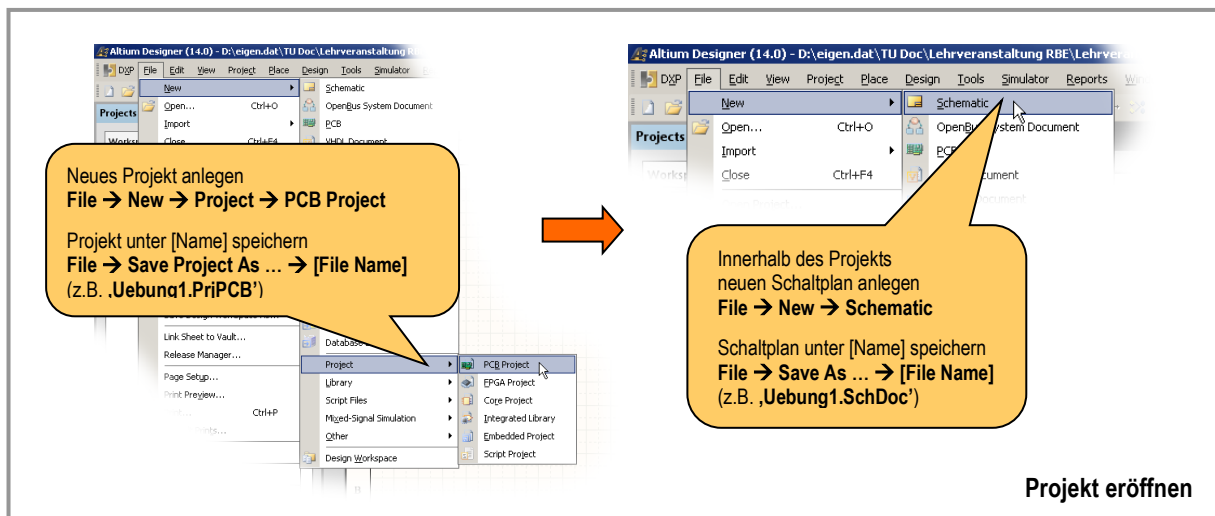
Altium Designer (14.0) - D:\eigen.dat\TU Doc\Lehrveranstaltung RBE

DXP File Edit View Project Place Design Tools Simulator

New

Open... Ctrl+O

Import

Close Ctrl+F4

Projects

Schematic

OpenBus System Document

PCB

VHDL Document

Neues Projekt anlegen
File → New → Project → PCB Project

Projekt unter [Name] speichern
File → Save Project As … → [File Name]
(z.B. 'Uebung1.PriPCB')

Link Sheet to Vault...

Release Manager...

Page Setup...

Print Preview...

Ctrl+P

Database

Project

Library

Script Files

Mixed-Signal Simulation

Other

Design Workspace

PCB Project

FPGA Project

Core Project

Integrated Library

Embedded Project

Script Project

Altium Designer (14.0) - D:\eigen.dat\TU Doc\Lehrveranstaltung RBE\Lehrve

DXP File Edit View Project Place Design Tools Simulator Reports

New

Open... Ctrl+O

Import

Close Ctrl+F4

Projects

Schematic

OpenBus System Document

PCB

Document

Innerhalb des Projekts
neuen Schaltplan anlegen
File → New → Schematic

Schaltplan unter [Name] speichern
File → Save As … → [File Name]
(z.B. 'Uebung1.SchDoc')

Projekt eröffnen